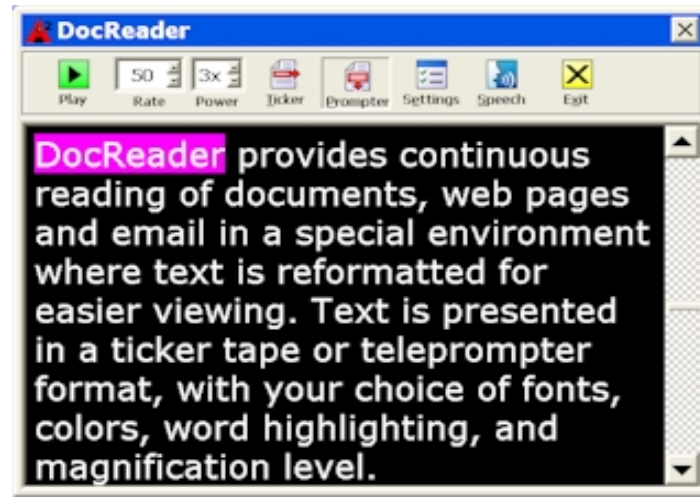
DocReader

Play
50
Rate
3x
Power
Ticker
Prompter
Settings
Speech
Exit

DocReader provides continuous reading of documents, web pages and email in a special environment where text is reformatted for easier viewing. Text is presented in a ticker tape or teleprompter format, with your choice of fonts, colors, word highlighting, and magnification level.